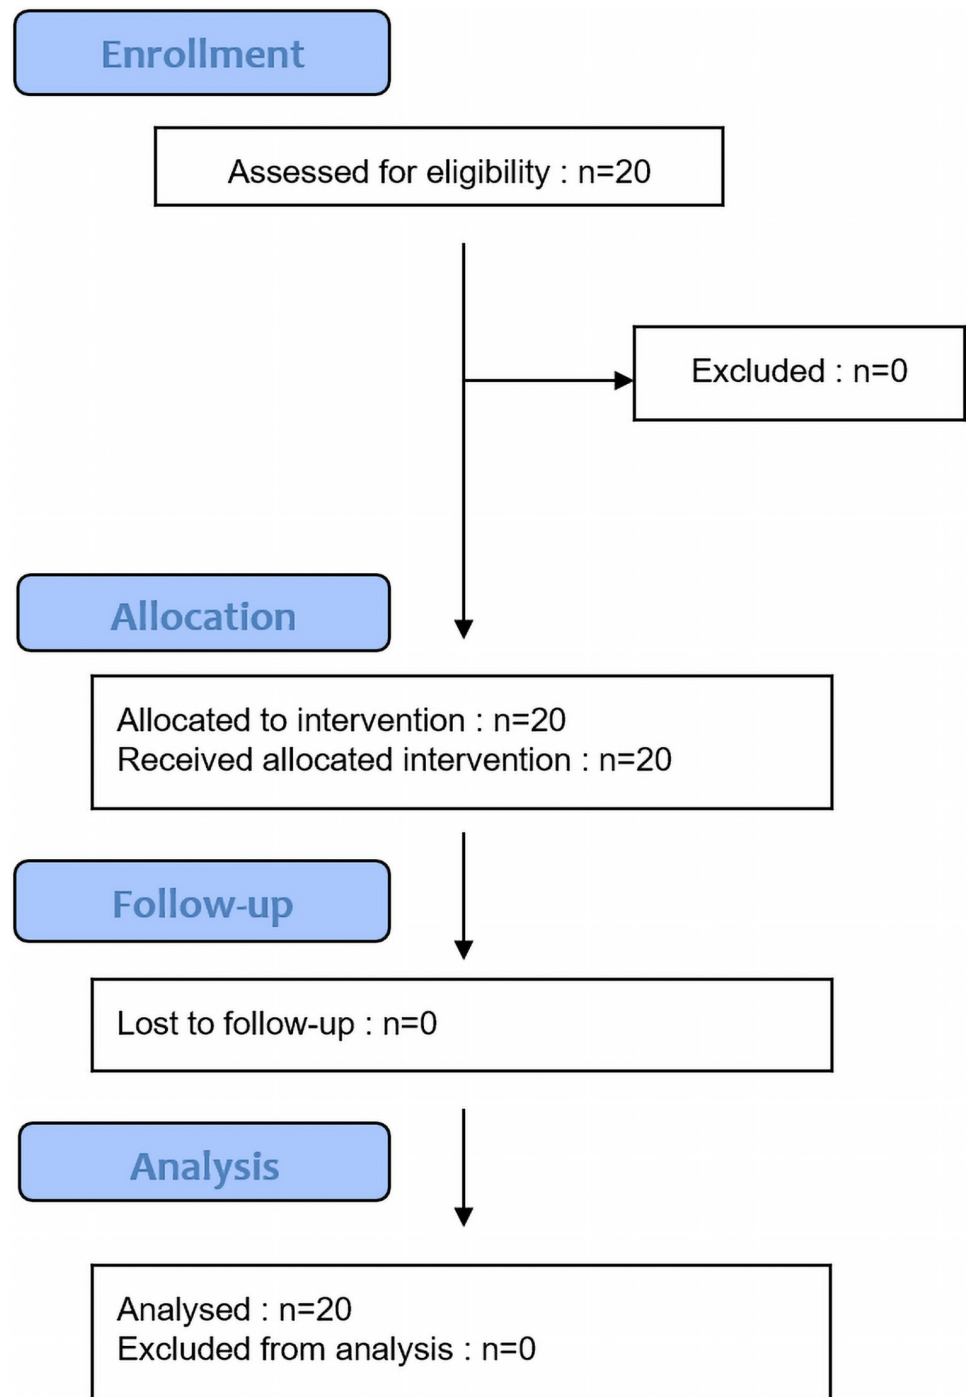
Enrollment

Assessed for eligibility : n=20

Excluded : n=0

Allocation

Allocated to intervention : n=20
Received allocated intervention : n=20

Follow-up

Lost to follow-up : n=0

Analysis

Analysed : n=20
Excluded from analysis : n=0